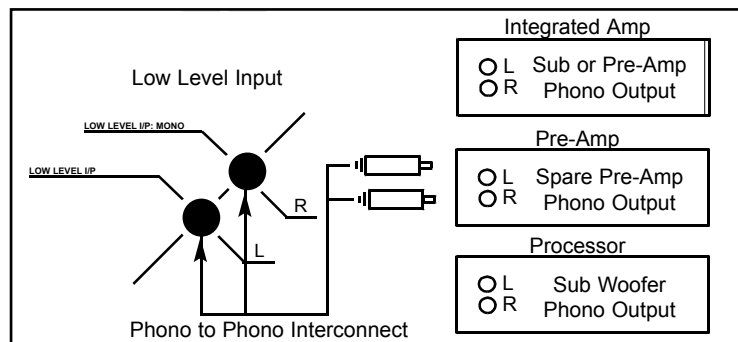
Low Level Input

LOW LEVEL I/P: MONO

LOW LEVEL I/P

R

L

Phono to Phono Interconnect

Integrated Amp

L
R
Sub or Pre-Amp
Phono Output

Pre-Amp

L
R
Spare Pre-Amp
Phono Output

Processor

L
R
Sub Woofer
Phono Output